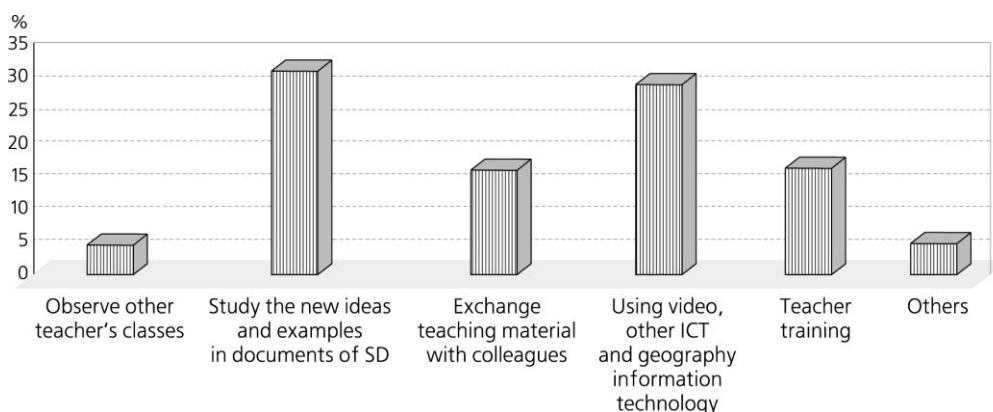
%
35
30
25
20
15
10
5
0

Observe other teacher's classes

Study the new ideas and examples in documents of SD

Exchange teaching material with colleagues

Using video, other ICT and geography information technology

Teacher training

Others